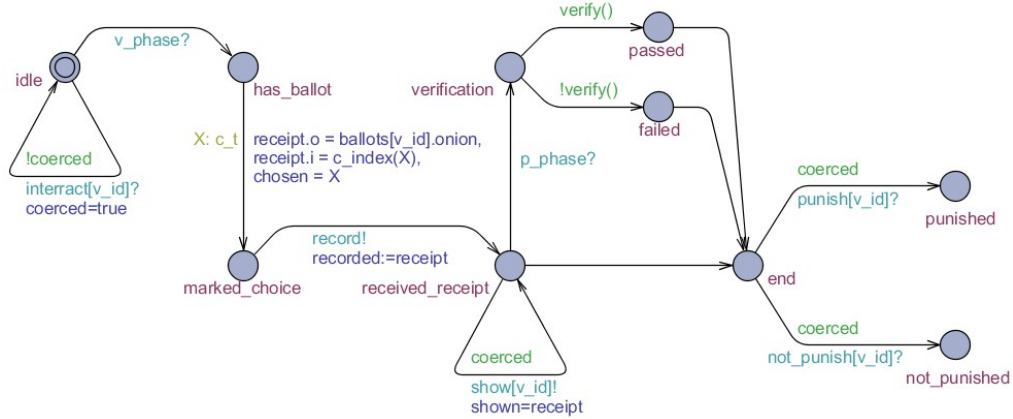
idle

v_phase?

has_ballot

!coerced

interract[v_id]?
coerced=true

X: c_t

receipt.o = ballots[v_id].onion,
receipt.i = c_index(X),
chosen = X

marked_choice

record!
recorded:=receipt

received_receipt

coerced

show[v_id]!
shown=receipt

p_phase?

verification

verify()

passed

!verify()

failed

end

coerced

punish[v_id]?

punished

coerced

not_punish[v_id]?

not_punished